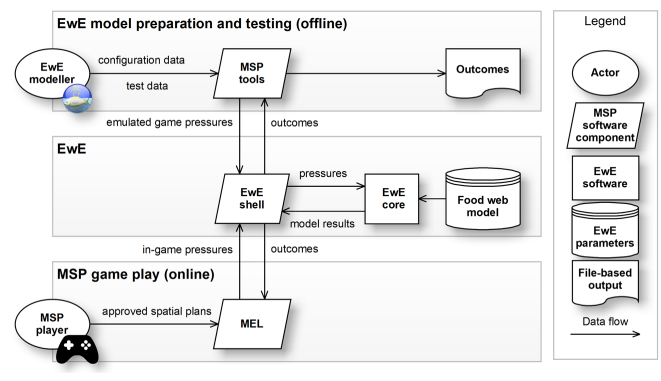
EwE model preparation and testing (offline)

EwE modeller

configuration data

test data

MSP tools

Outcomes

emulated game pressures

outcomes

EwE

EwE shell

pressures

model results

EwE core

Food web model

in-game pressures

outcomes

MSP game play (online)

MSP player

approved spatial plans

MEL

Legend

Actor

MSP software component

EwE software

EwE parameters

File-based output

Data flow